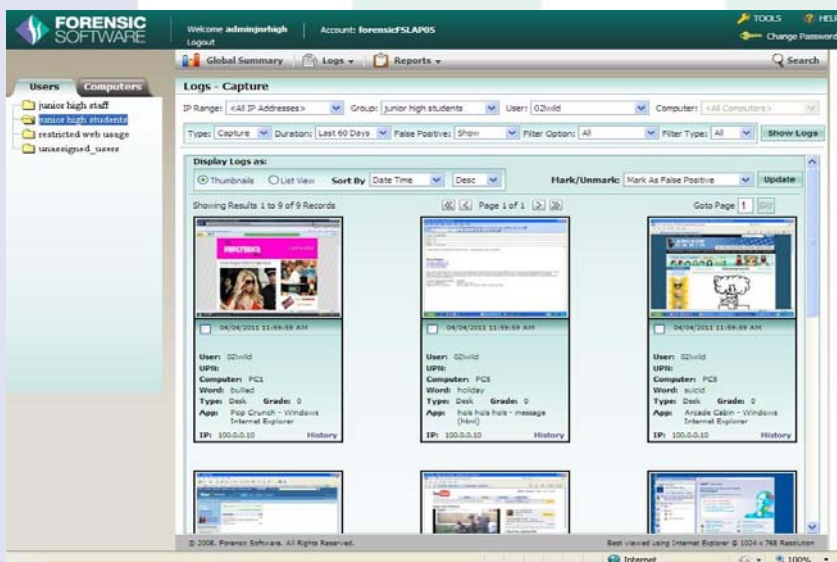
FORENSIC SOFTWARE

Welcome adminjnrhigh
Logout

Account: forensicFSLAP05

TOOLS ? HELP
Change Password

Global Summary | Logs | Reports | Search

Users | Computers

junior high staff
junior high students
restricted web usage
unassigned_users

Logs - Capture

IP Range: <All IP Addresses> Group: junior high students User: 02wild Computer: <All Computers>

Type: Capture Duration: Last 60 Days False Positive: Show Filter Option: All Filter Type: All Show Logs

Display Logs as:
Thumbnails List View Sort By Date Time Desc Mark/Unmark: Mark As False Positive Update

Showing Results 1 to 9 of 9 Records Page 1 of 1 Goto Page 1 Go

04/04/2011 11:59:59 AM
User: 02wild
UPN:
Computer: PC1
Word: bullied
Type: Desk Grade: 0
App: Pop Crunch - Windows Internet Explorer
IP: 100.0.0.10 History

04/04/2011 11:59:59 AM
User: 02wild
UPN:
Computer: PC5
Word: holiday
Type: Desk Grade: 0
App: hola hola hola - message (html)
IP: 100.0.0.10 History

04/04/2011 11:59:59 AM
User: 02wild
UPN:
Computer: PC5
Word: suicid
Type: Desk Grade: 0
App: Arcade Cabin - Windows Internet Explorer
IP: 100.0.0.10 History

© 2008, Forensic Software. All Rights Reserved.
Best viewed using Internet Explorer @ 1024 x 768 Resolution

Internet
100%